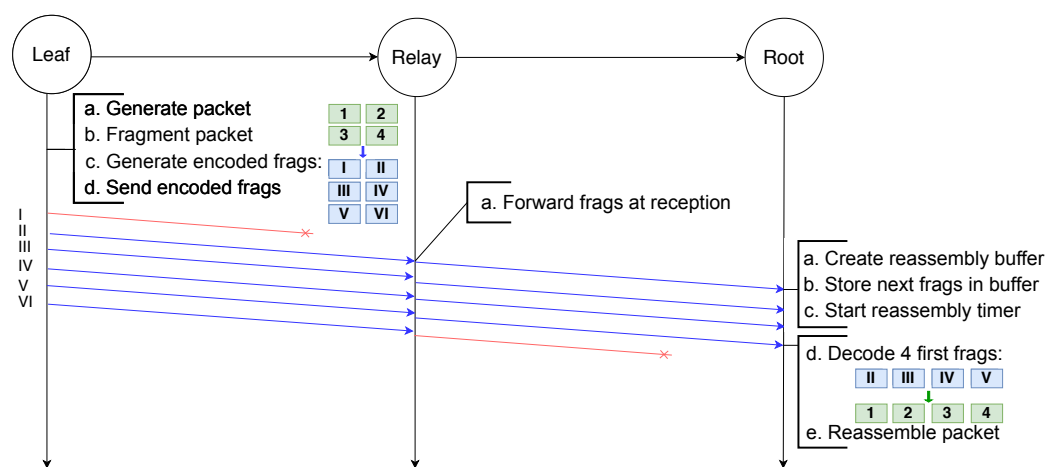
Leaf

Relay

Root

a. Generate packet
b. Fragment packet
c. Generate encoded frags:
d. Send encoded frags

1 2
3 4

I II
III IV
V VI

a. Forward frags at reception

I
II
III
IV
V
VI

a. Create reassembly buffer
b. Store next frags in buffer
c. Start reassembly timer

d. Decode 4 first frags:

II III IV V

1 2 3 4

e. Reassemble packet